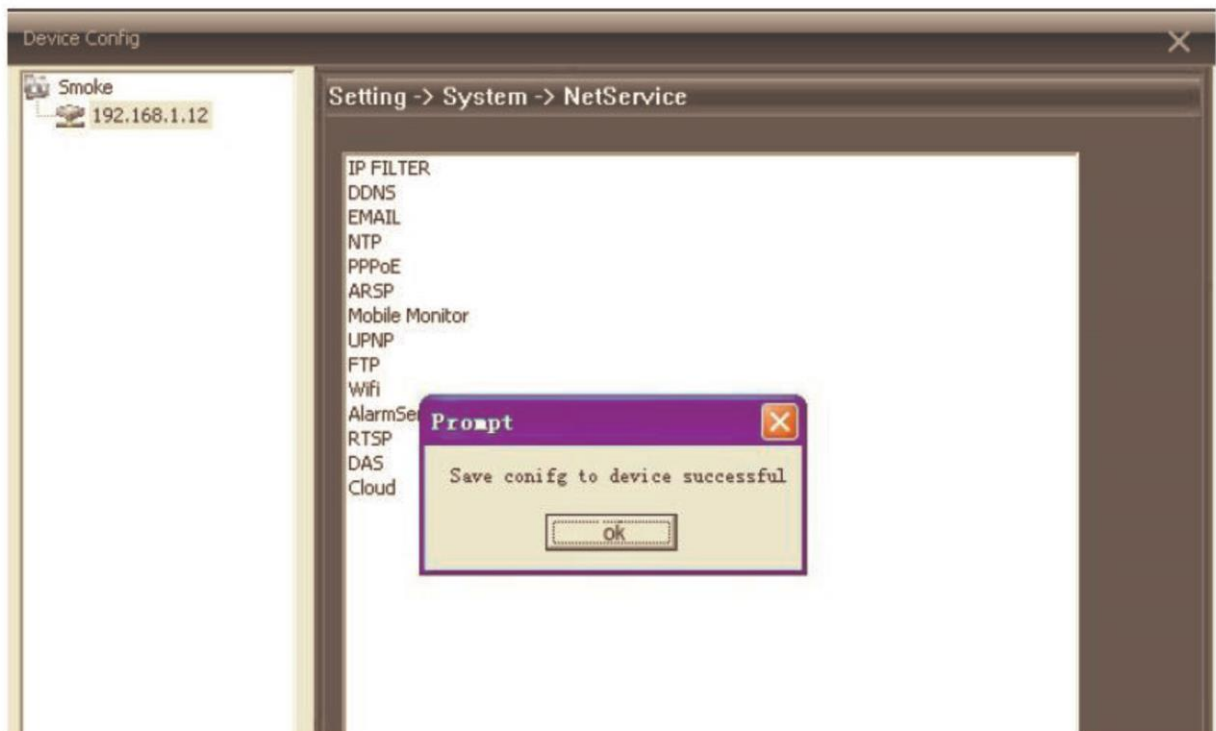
Device Config

Smoke
192.168.1.12

Setting -> System -> NetService

IP FILTER
DDNS
EMAIL
NTP
PPPoE
ARSP
Mobile Monitor
UPNP
FTP
Wifi
AlarmSe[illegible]
RTSP
DAS
Cloud

Prompt

Save conifg to device successful

OK